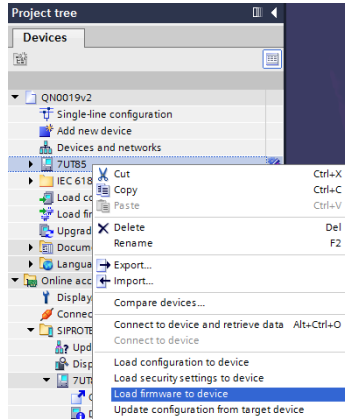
Project tree

Devices

QN0019v2
Single-line configuration
Add new device
Devices and networks
7UT85
IEC 618
Load co
Load fir
Upgrad
Docum
Langua
Online acc
Display
Connec
SIPROTE
Upd
Disp
7UT

Cut Ctrl+X
Copy Ctrl+C
Paste Ctrl+V
Delete Del
Rename F2
Export...
Import...
Compare devices...
Connect to device and retrieve data Alt+Ctrl+O
Connect to device
Load configuration to device
Load security settings to device
Load firmware to device
Update configuration from target device